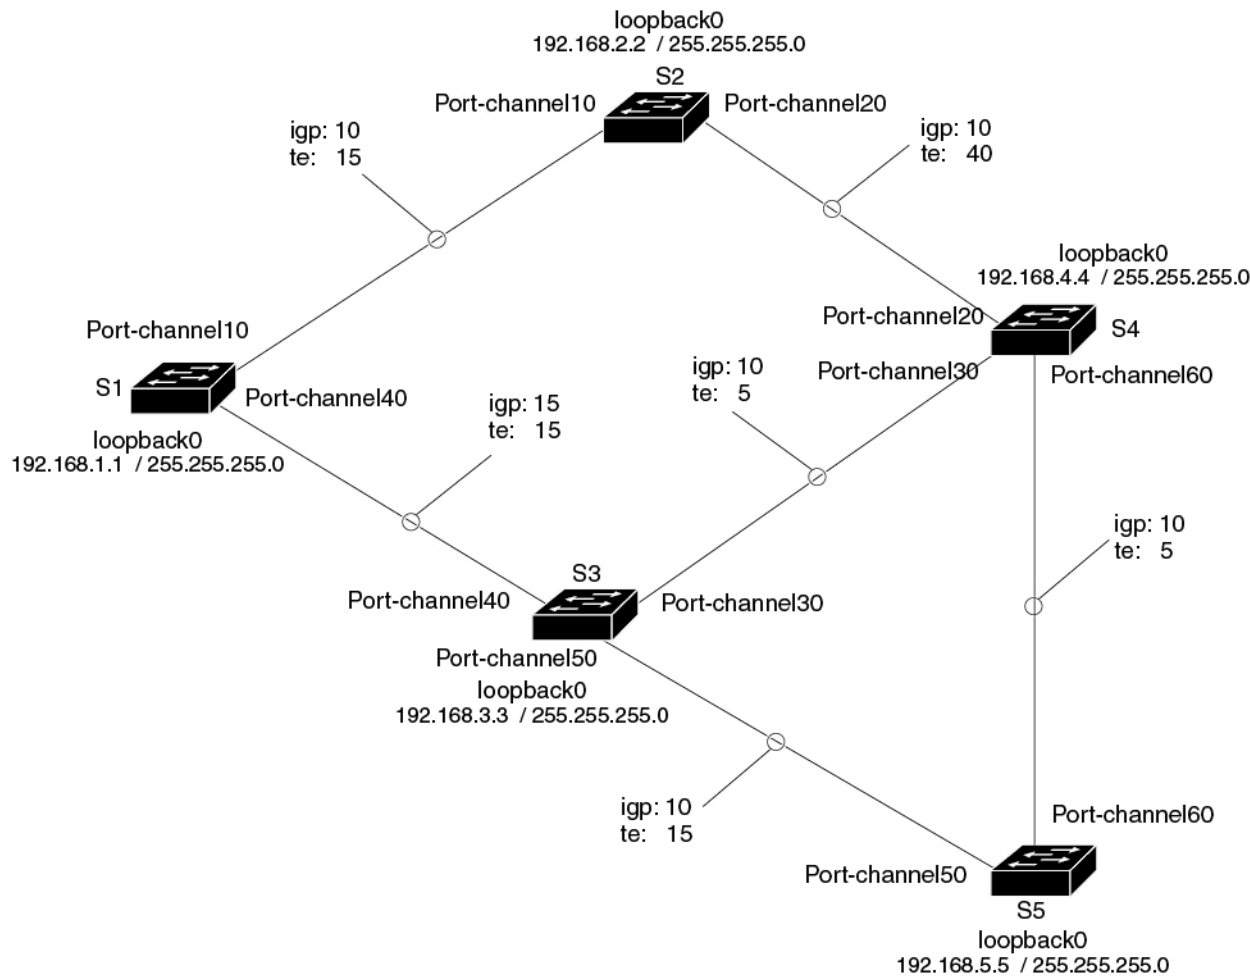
loopback0
192.168.2.2 / 255.255.255.0

S2

Port-channel10

Port-channel20

igp: 10
te: 15

igp: 10
te: 40

loopback0
192.168.4.4 / 255.255.255.0

Port-channel10

Port-channel20

S4

S1

Port-channel40

igp: 10
te: 5

Port-channel30

Port-channel60

igp: 15
te: 15

loopback0
192.168.1.1 / 255.255.255.0

igp: 10
te: 5

S3

Port-channel40

Port-channel30

Port-channel50

loopback0
192.168.3.3 / 255.255.255.0

igp: 10
te: 15

Port-channel60

Port-channel50

S5

loopback0
192.168.5.5 / 255.255.255.0